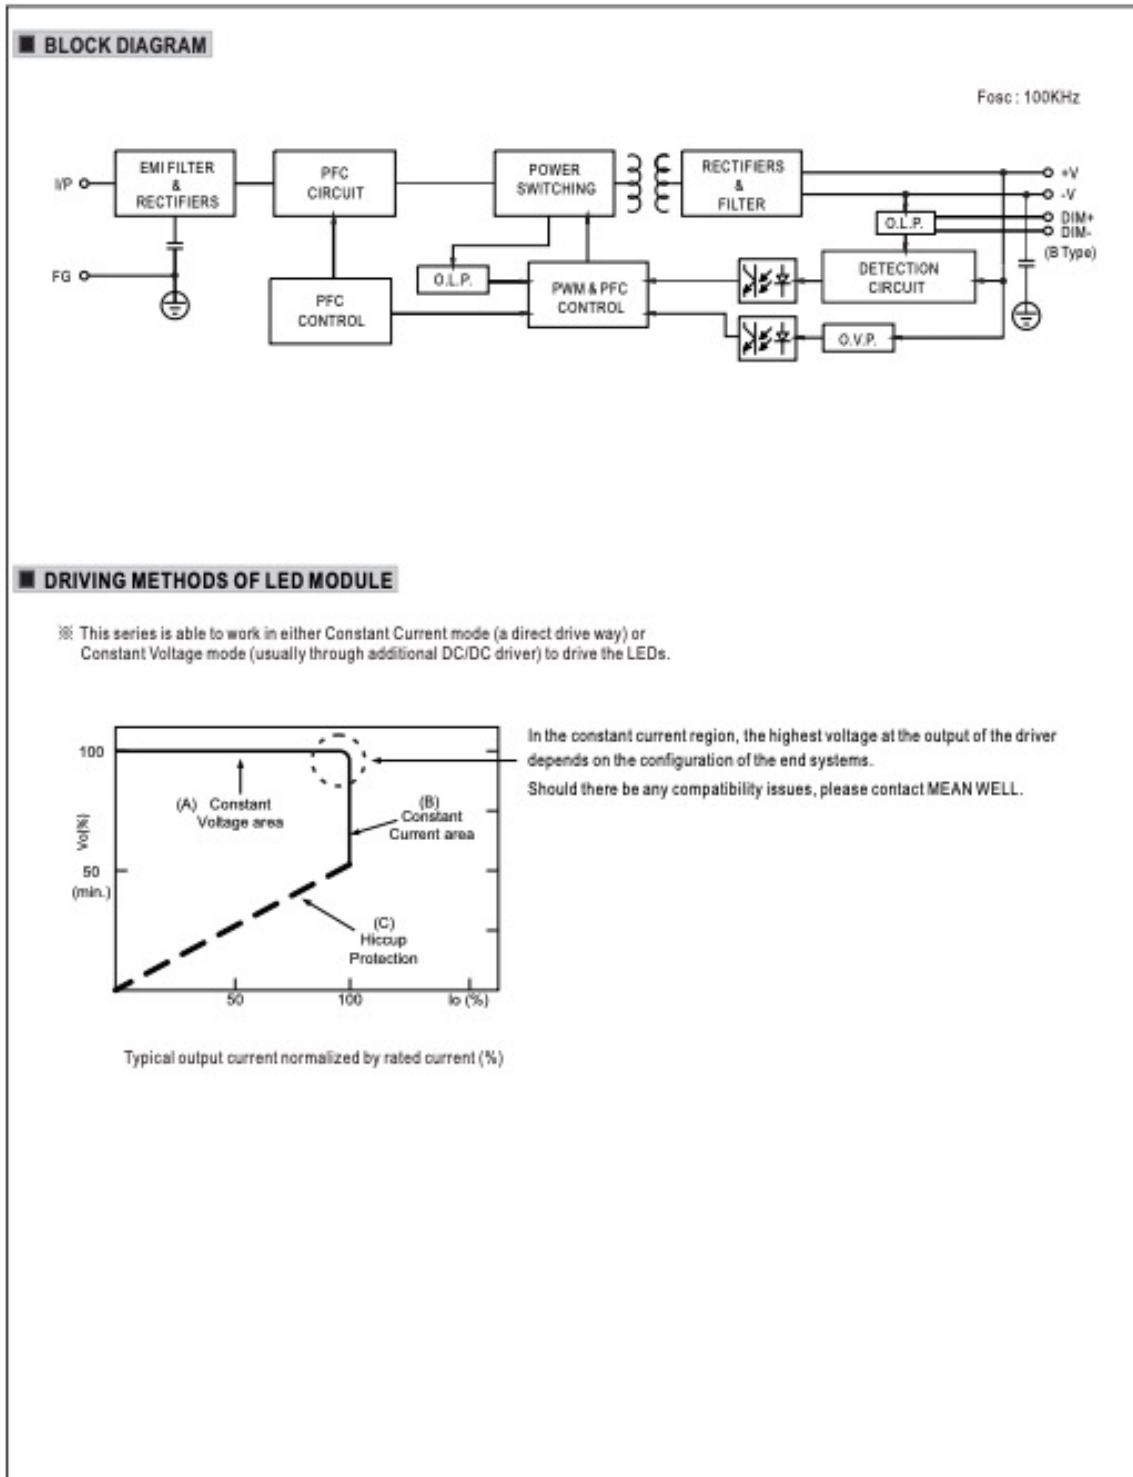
■ BLOCK DIAGRAM

Fosc : 100KHz

I/P

FG

EMI FILTER & RECTIFIERS

PFC CIRCUIT

POWER SWITCHING

RECTIFIERS & FILTER

+V

-V

O.L.P.

DIM+

DIM-

(B Type)

DETECTION CIRCUIT

PFC CONTROL

O.L.P.

PWM & PFC CONTROL

O.V.P.

■ DRIVING METHODS OF LED MODULE

※ This series is able to work in either Constant Current mode (a direct drive way) or Constant Voltage mode (usually through additional DC/DC driver) to drive the LEDs.

100

Vo(%)

50 (min.)

(A) Constant Voltage area

(B) Constant Current area

(C) Hiccup Protection

50

100

Io (%)

Typical output current normalized by rated current (%)

In the constant current region, the highest voltage at the output of the driver depends on the configuration of the end systems.

Should there be any compatibility issues, please contact MEAN WELL.